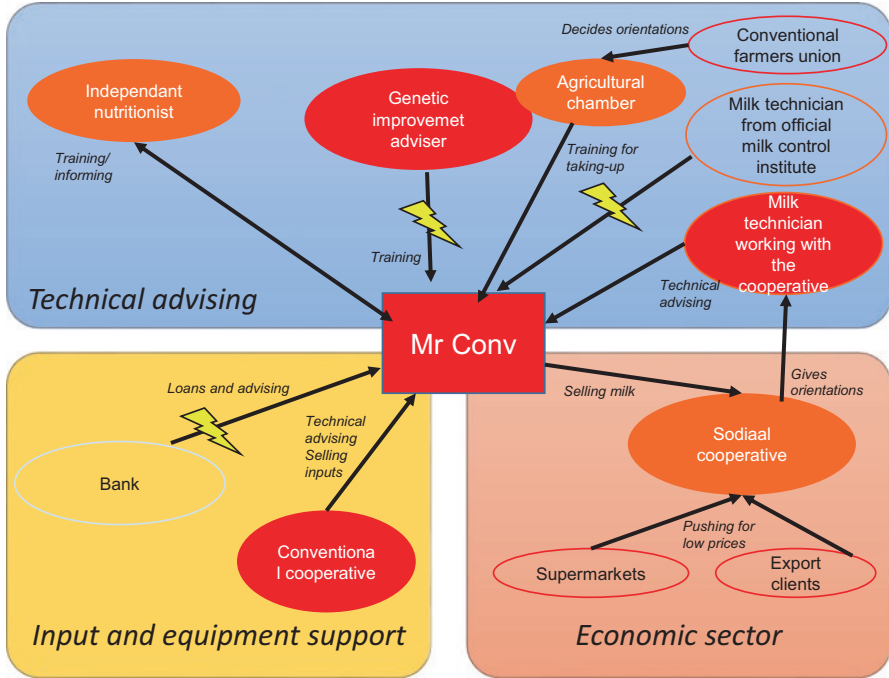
Decides orientations

Conventional farmers union

Independant nutritionist

Genetic improvemet adviser

Agricultural chamber

Milk technician from official milk control institute

Training/ informing

Training for taking-up

Milk technician working with the cooperative

Training

Technical advising

Technical advising

Mr Conv

Loans and advising

Selling milk

Gives orientations

Technical advising Selling inputs

Sodiaal cooperative

Bank

Pushing for low prices

Conventiona l cooperative

Supermarkets

Export clients

Input and equipment support

Economic sector